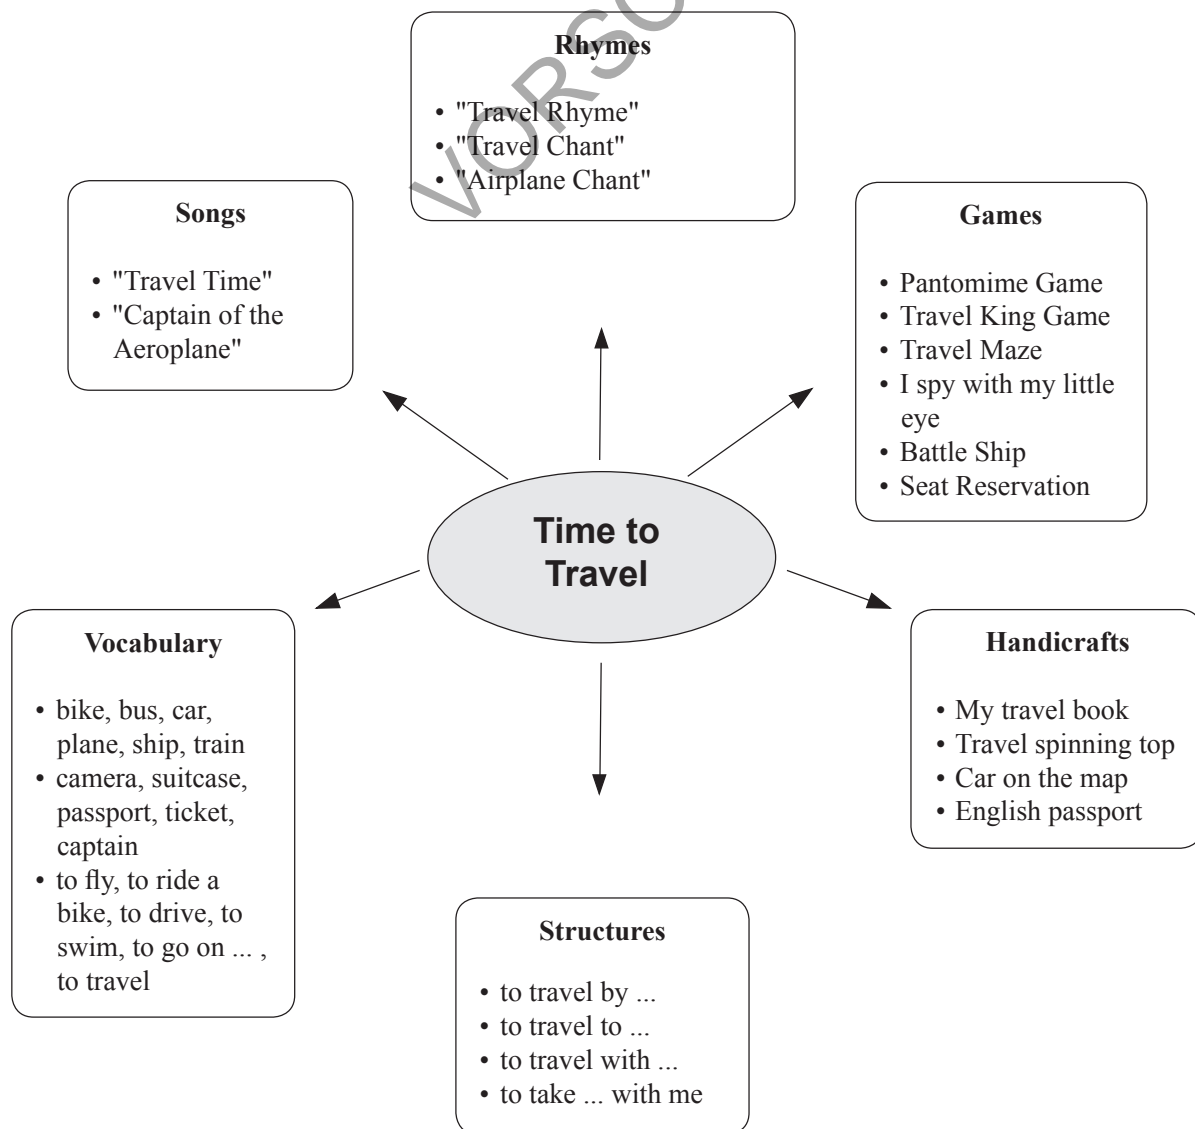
VORSCH

Rhymes
- "Travel Rhyme"
- "Travel Chant"
- "Airplane Chant"

Songs
- "Travel Time"
- "Captain of the Aeroplane"

Games
- Pantomime Game
- Travel King Game
- Travel Maze
- I spy with my little eye
- Battle Ship
- Seat Reservation

Time to Travel

Vocabulary
- bike, bus, car, plane, ship, train
- camera, suitcase, passport, ticket, captain
- to fly, to ride a bike, to drive, to swim, to go on ... , to travel

Handicrafts
- My travel book
- Travel spinning top
- Car on the map
- English passport

Structures
- to travel by ...
- to travel to ...
- to travel with ...
- to take ... with me